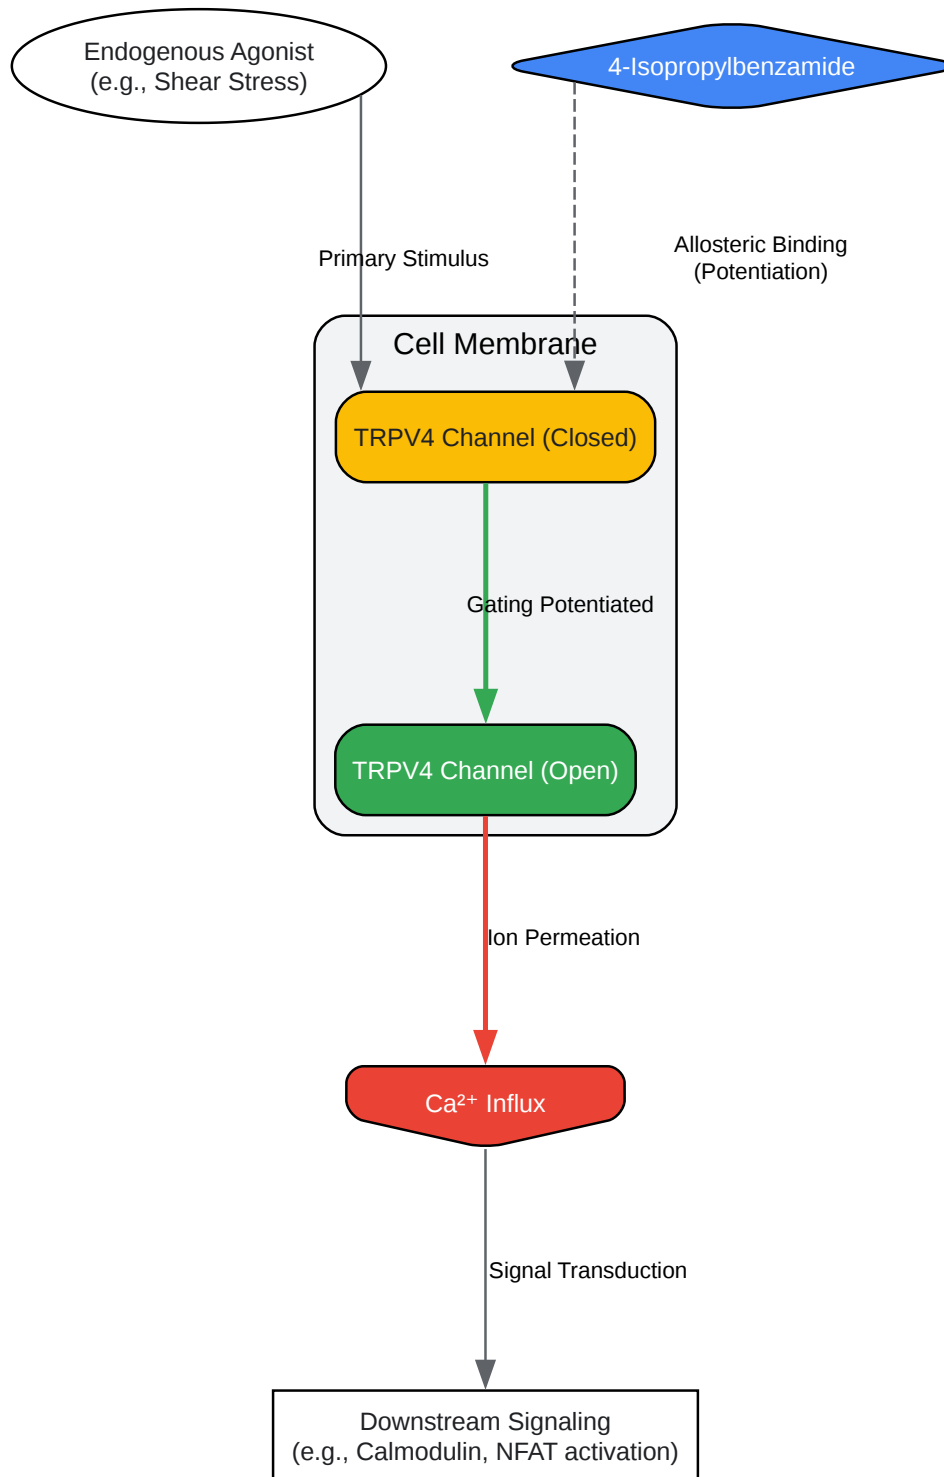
Endogenous Agonist
(e.g., Shear Stress)

4-Isopropylbenzamide

Primary Stimulus

Allosteric Binding
(Potentiation)

Cell Membrane

TRPV4 Channel (Closed)

Gating Potentiated

TRPV4 Channel (Open)

Ion Permeation

$Ca^{2+}$ Influx

Signal Transduction

Downstream Signaling
(e.g., Calmodulin, NFAT activation)